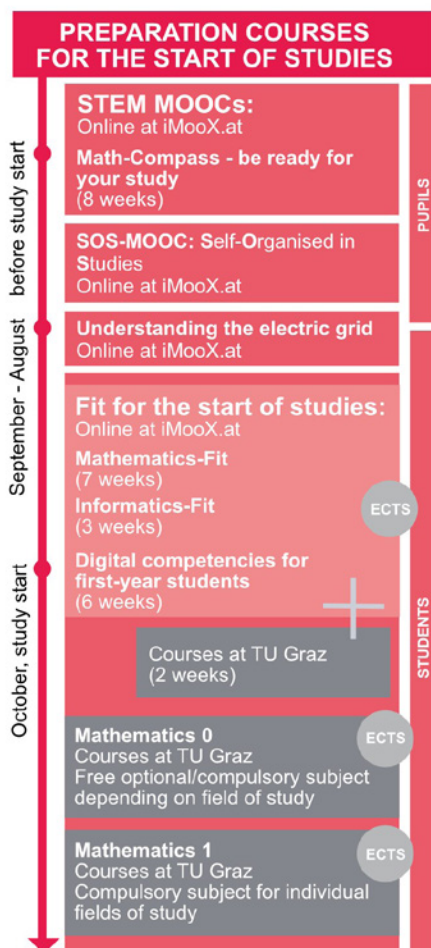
PREPARATION COURSES FOR THE START OF STUDIES

before study start

September - August

October, study start

STEM MOOCs:
Online at iMooX.at

Math-Compass - be ready for your study
(8 weeks)

SOS-MOOC: Self-Organised in Studies
Online at iMooX.at

PUPILS

Understanding the electric grid
Online at iMooX.at

Fit for the start of studies:
Online at iMooX.at

Mathematics-Fit
(7 weeks)

Informatics-Fit
(3 weeks)

ECTS

Digital competencies for first-year students
(6 weeks)

Courses at TU Graz
(2 weeks)

STUDENTS

Mathematics 0
Courses at TU Graz
Free optional/compulsory subject depending on field of study

ECTS

Mathematics 1
Courses at TU Graz
Compulsory subject for individual fields of study

ECTS